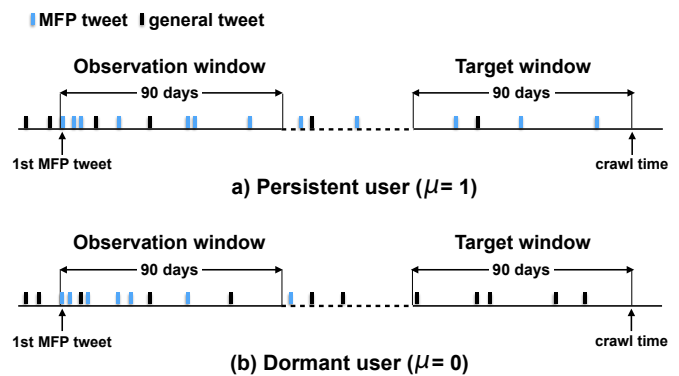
MFP tweet general tweet

Observation window

90 days

Target window

90 days

1st MFP tweet

crawl time

a) Persistent user ($\mu = 1$)

Observation window

90 days

Target window

90 days

1st MFP tweet

crawl time

(b) Dormant user ($\mu = 0$)